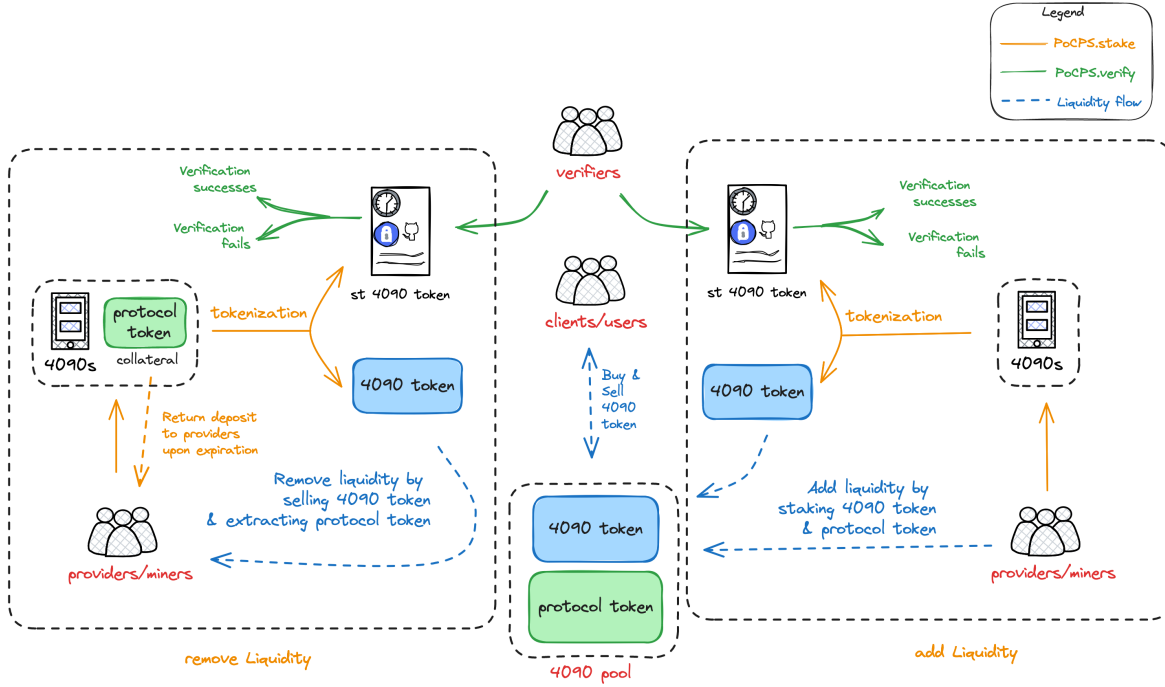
Legend
PoCPS.stake
PoCPS.verify
Liquidity flow

verifiers

Verification successes
Verification fails
st 4090 token
protocol token
4090s
collateral
tokenization
4090 token
Return deposit to providers upon expiration
Remove liquidity by selling 4090 token & extracting protocol token
providers/miners
remove Liquidity

clients/users
Buy & Sell 4090 token
4090 token
protocol token
4090 pool

st 4090 token
Verification successes
Verification fails
tokenization
4090s
4090 token
Add liquidity by staking 4090 token & protocol token
providers/miners
add Liquidity